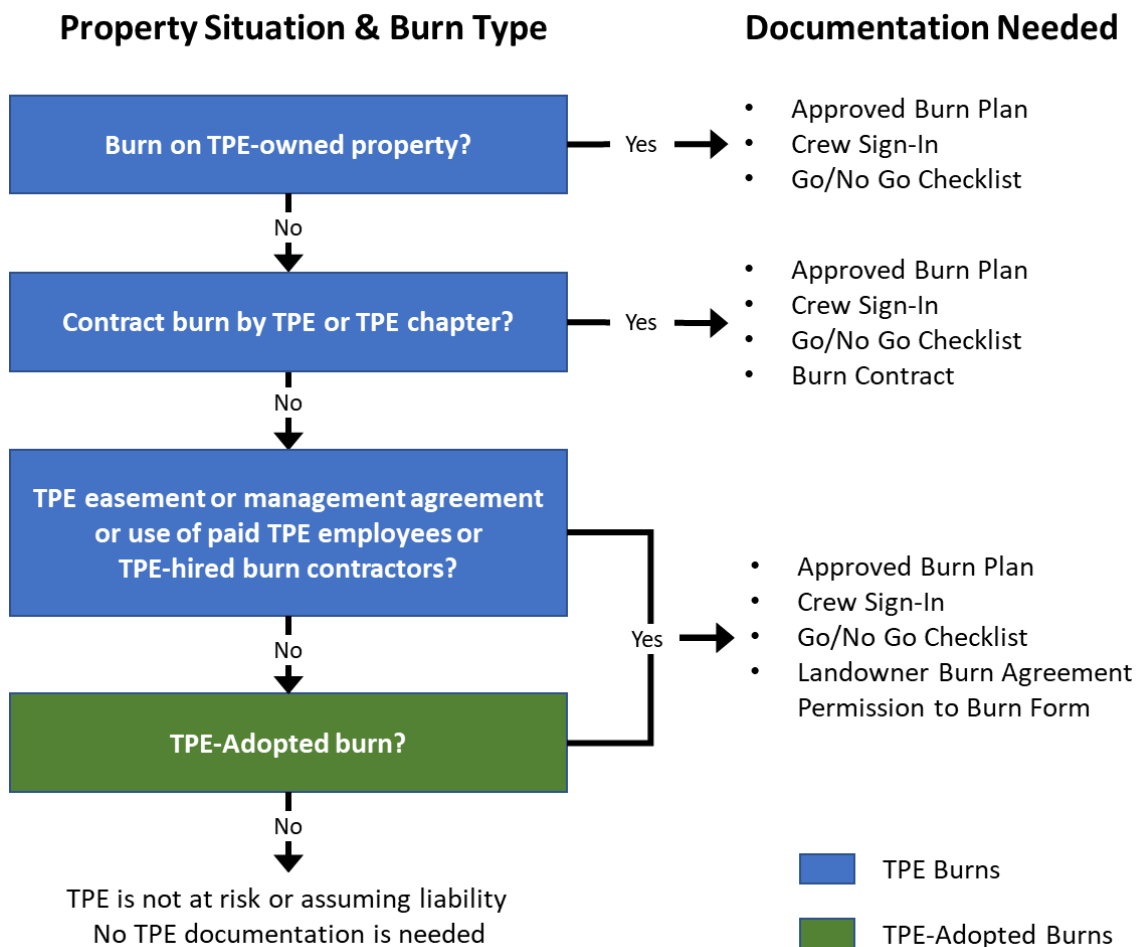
Property Situation & Burn Type

Documentation Needed

Burn on TPE-owned property?

Yes

- Approved Burn Plan
- Crew Sign-In
- Go/No Go Checklist

No

Contract burn by TPE or TPE chapter?

Yes

- Approved Burn Plan
- Crew Sign-In
- Go/No Go Checklist
- Burn Contract

No

TPE easement or management agreement or use of paid TPE employees or TPE-hired burn contractors?

No

TPE-Adopted burn?

Yes

- Approved Burn Plan
- Crew Sign-In
- Go/No Go Checklist
- Landowner Burn Agreement Permission to Burn Form

No

TPE is not at risk or assuming liability
No TPE documentation is needed

TPE Burns

TPE-Adopted Burns